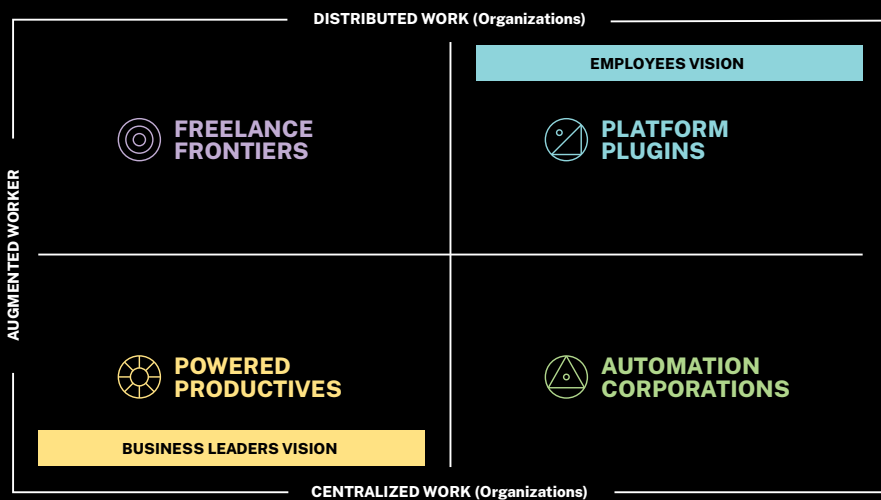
DISTRIBUTED WORK (Organizations)

EMPLOYEES VISION

FREELANCE FRONTIERS

PLATFORM PLUGINS

AUGMENTED WORKER

POWERED PRODUCTIVES

AUTOMATION CORPORATIONS

BUSINESS LEADERS VISION

CENTRALIZED WORK (Organizations)